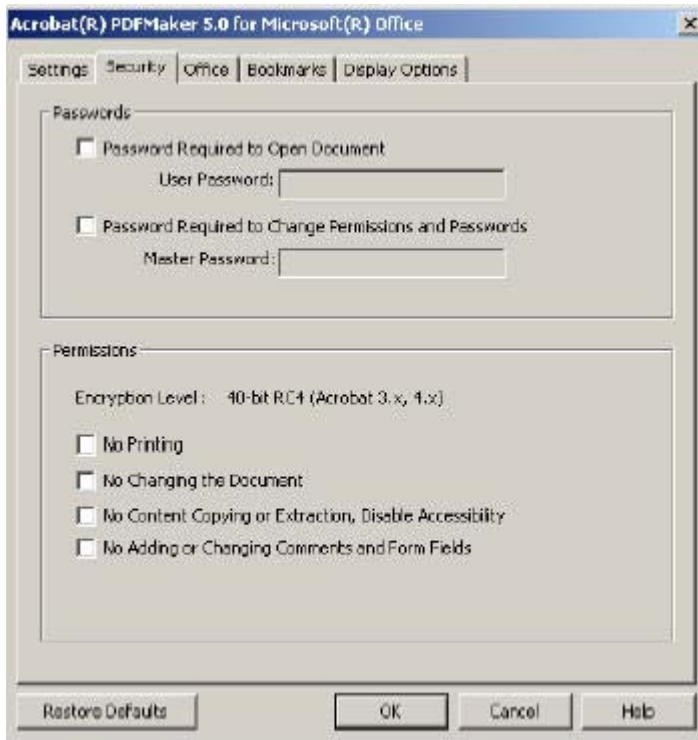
Acrobat(R) PDFMaker 5.0 for Microsoft(R) Office

x

Settings | Security | Office | Bookmarks | Display Options

Passwords

Password Required to Open Document

User Password:

Password Required to Change Permissions and Passwords

Master Password:

Permissions

Encryption Level : 40-bit RC4 (Acrobat 3.x, 4.x)

No Printing

No Changing the Document

No Content Copying or Extraction, Disable Accessibility

No Adding or Changing Comments and Form Fields

Restore Defaults

OK

Cancel

Help